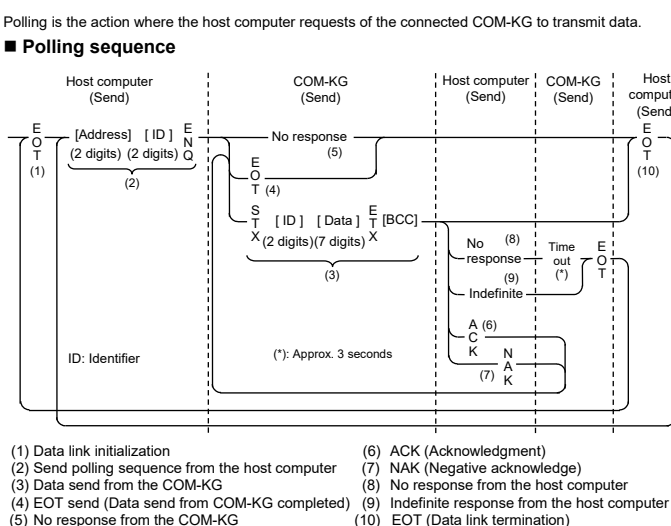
Polling is the action where the host computer requests of the connected COM-KG to transmit data.

■ Polling sequence

Host computer (Send)

COM-KG (Send)

Host computer (Send)

COM-KG (Send)

Host computer (Send)

E O T (1)

[Address] [ ID ] (2 digits) (2 digits) E N Q

(2)

No response (5)

E O T (4)

S T X [ ID ] [ Data ] (2 digits)(7 digits) E T X [BCC]

(3)

E O T (10)

No response (8)

Time out (*)

E O T

(9) Indefinite

A C K (6)

N A K (7)

ID: Identifier

(*): Approx. 3 seconds

(1) Data link initialization
(2) Send polling sequence from the host computer
(3) Data send from the COM-KG
(4) EOT send (Data send from COM-KG completed)
(5) No response from the COM-KG
(6) ACK (Acknowledgment)
(7) NAK (Negative acknowledge)
(8) No response from the host computer
(9) Indefinite response from the host computer
(10) EOT (Data link termination)